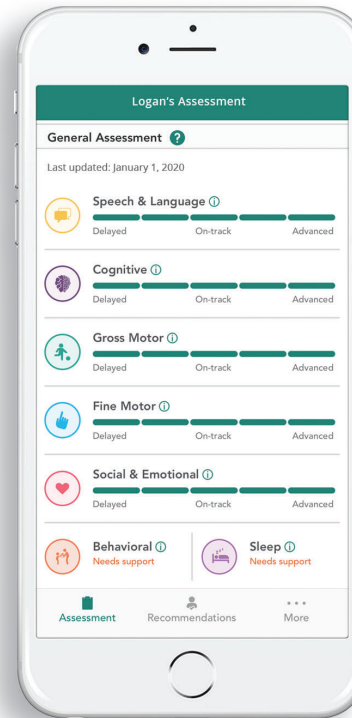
Logan's Assessment

General Assessment ?

Last updated: January 1, 2020

Speech & Language ⓘ
Delayed On-track Advanced

Cognitive ⓘ
Delayed On-track Advanced

Gross Motor ⓘ
Delayed On-track Advanced

Fine Motor ⓘ
Delayed On-track Advanced

Social & Emotional ⓘ
Delayed On-track Advanced

Behavioral ⓘ
Needs support

Sleep ⓘ
Needs support

Assessment Recommendations More